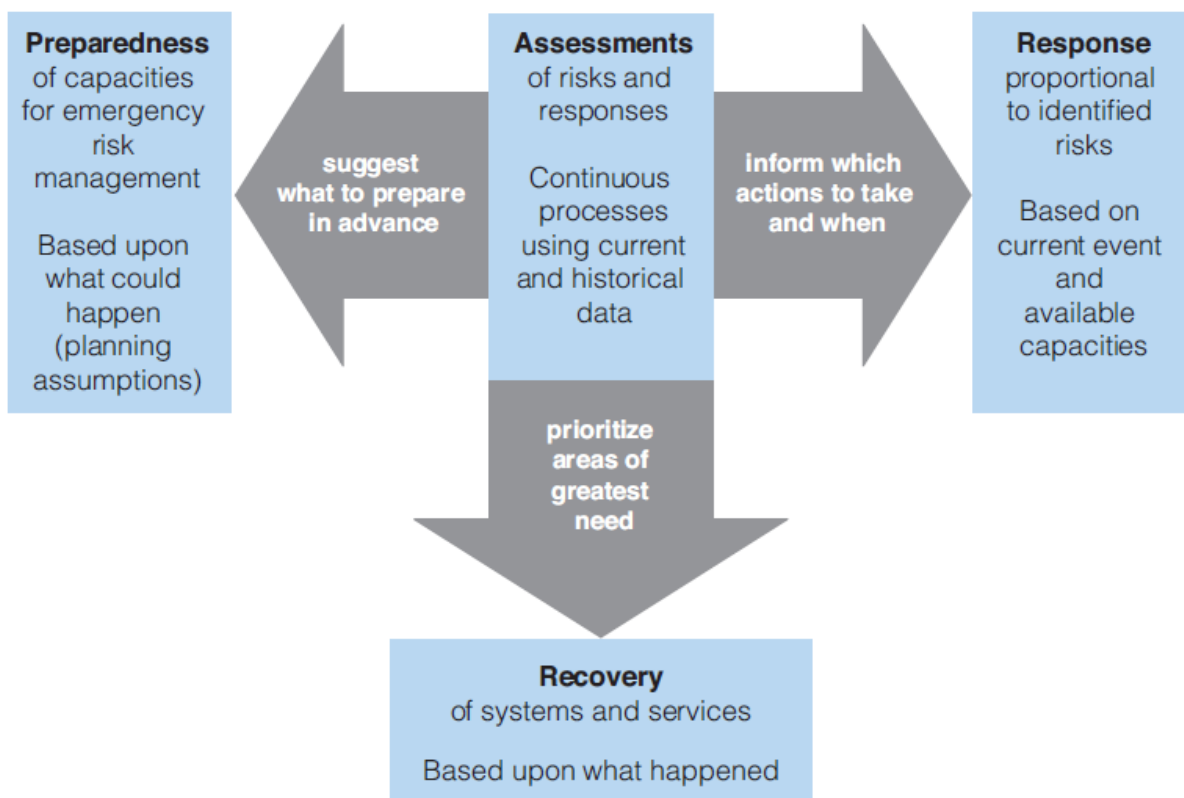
**Preparedness** of capacities for emergency risk management

Based upon what could happen (planning assumptions)

suggest what to prepare in advance

**Assessments** of risks and responses

Continuous processes using current and historical data

inform which actions to take and when

**Response** proportional to identified risks

Based on current event and available capacities

prioritize areas of greatest need

**Recovery** of systems and services

Based upon what happened